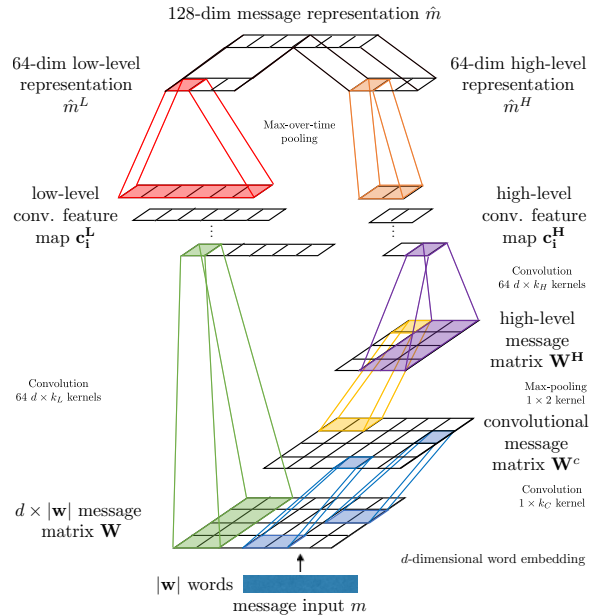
128-dim message representation $\hat{m}$

64-dim low-level representation $\hat{m}^L$

64-dim high-level representation $\hat{m}^H$

Max-over-time pooling

low-level conv. feature map $\mathbf{c_i^L}$

high-level conv. feature map $\mathbf{c_i^H}$

Convolution 64 $d \times k_H$ kernels

high-level message matrix $\mathbf{W^H}$

Max-pooling $1 \times 2$ kernel

Convolution 64 $d \times k_L$ kernels

convolutional message matrix $\mathbf{W}^c$

Convolution $1 \times k_C$ kernel

$d \times |\mathbf{w}|$ message matrix $\mathbf{W}$

$d$-dimensional word embedding

$|\mathbf{w}|$ words

message input $m$